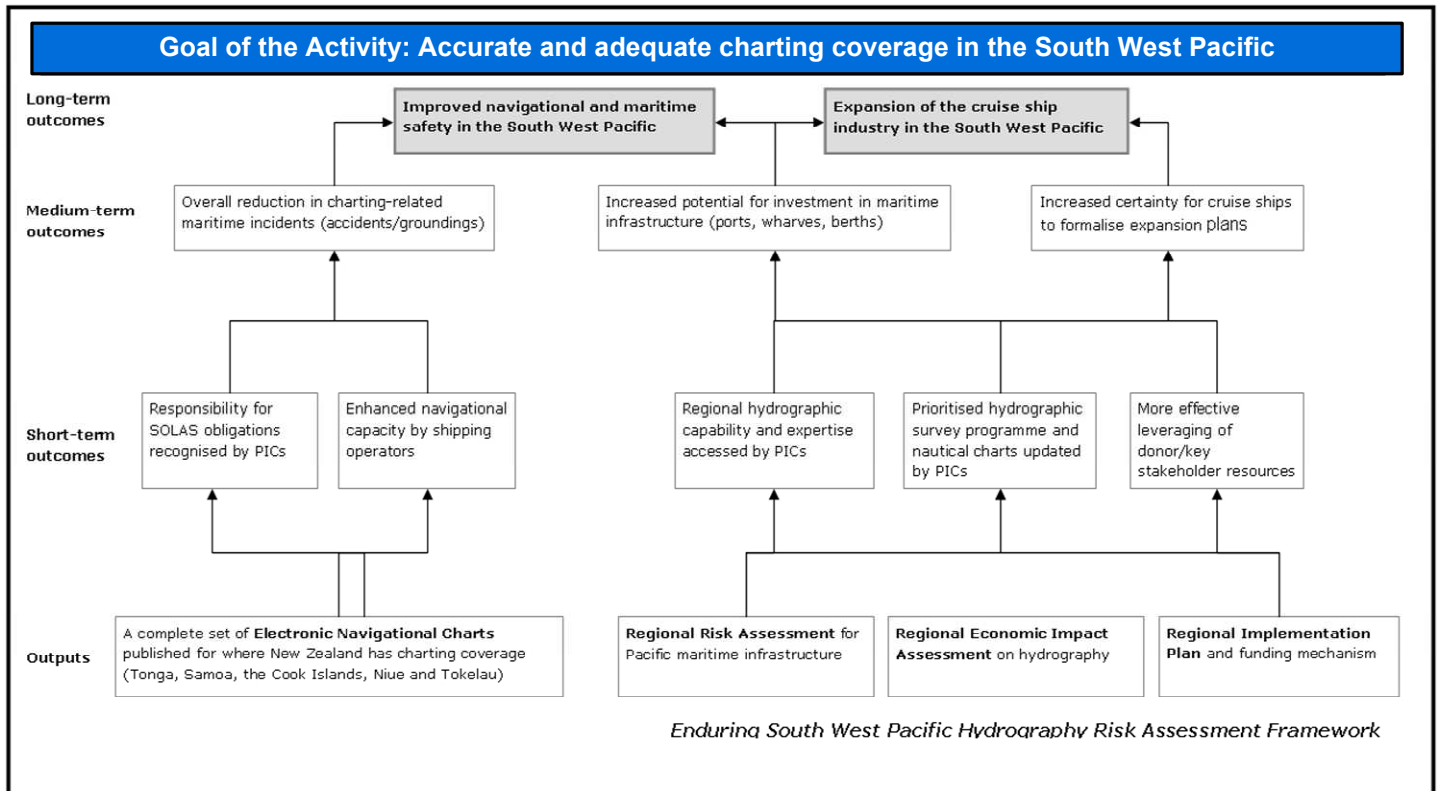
Goal of the Activity: Accurate and adequate charting coverage in the South West Pacific

Long-term outcomes

Improved navigational and maritime safety in the South West Pacific

Expansion of the cruise ship industry in the South West Pacific

Medium-term outcomes

Overall reduction in charting-related maritime incidents (accidents/groundings)

Increased potential for investment in maritime infrastructure (ports, wharves, berths)

Increased certainty for cruise ships to formalise expansion plans

Short-term outcomes

Responsibility for SOLAS obligations recognised by PICs

Enhanced navigational capacity by shipping operators

Regional hydrographic capability and expertise accessed by PICs

Prioritised hydrographic survey programme and nautical charts updated by PICs

More effective leveraging of donor/key stakeholder resources

Outputs

A complete set of **Electronic Navigational Charts** published for where New Zealand has charting coverage (Tonga, Samoa, the Cook Islands, Niue and Tokelau)

**Regional Risk Assessment** for Pacific maritime infrastructure

**Regional Economic Impact Assessment** on hydrography

**Regional Implementation Plan** and funding mechanism

Enduring South West Pacific Hydrography Risk Assessment Framework